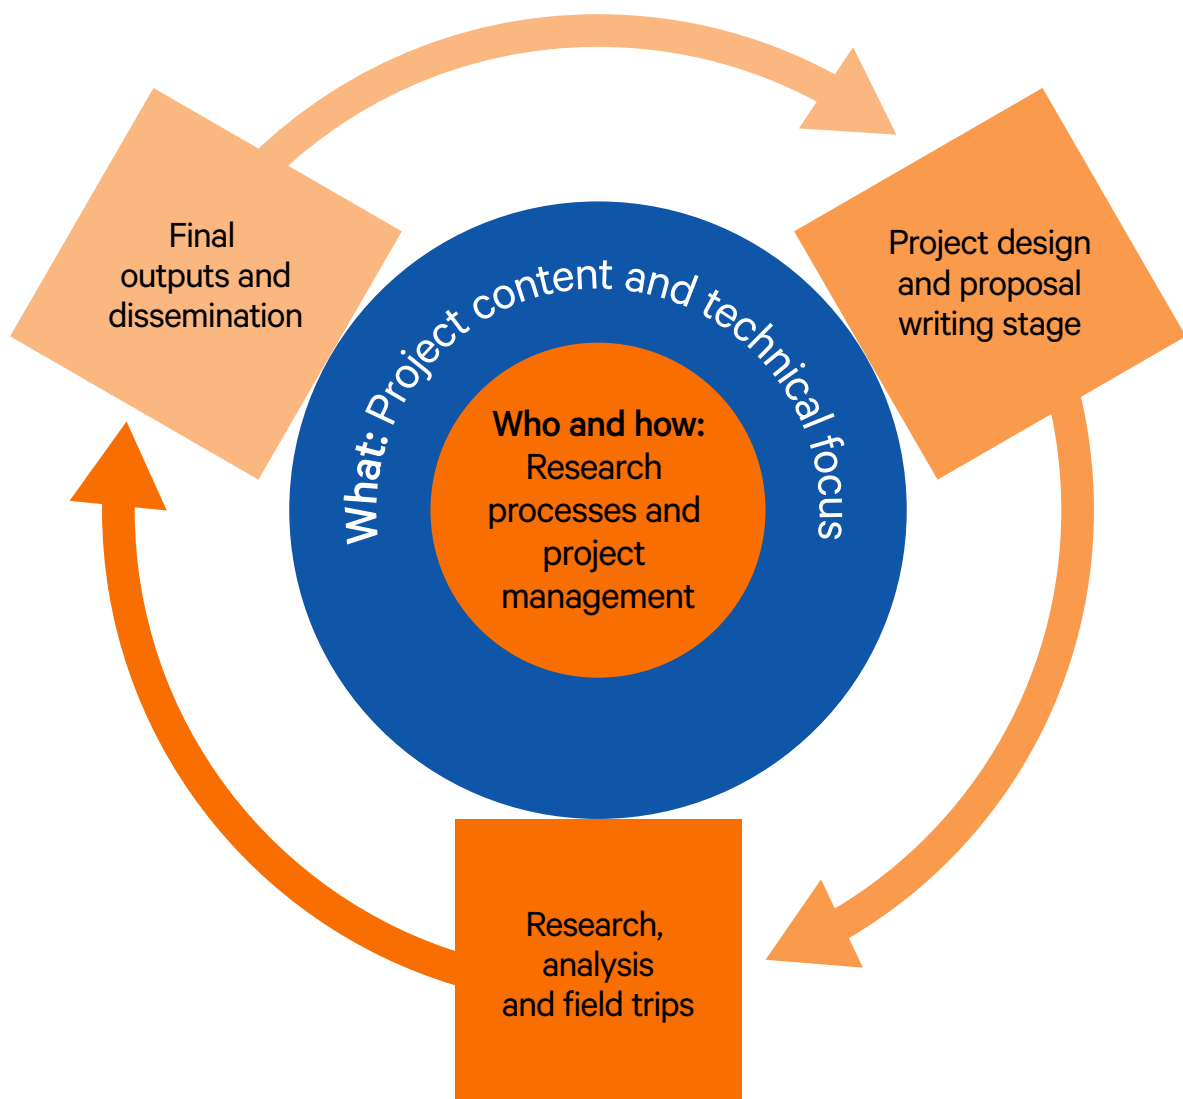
Final outputs and dissemination

Project design and proposal writing stage

What: Project content and technical focus

Who and how: Research processes and project management

Research, analysis and field trips